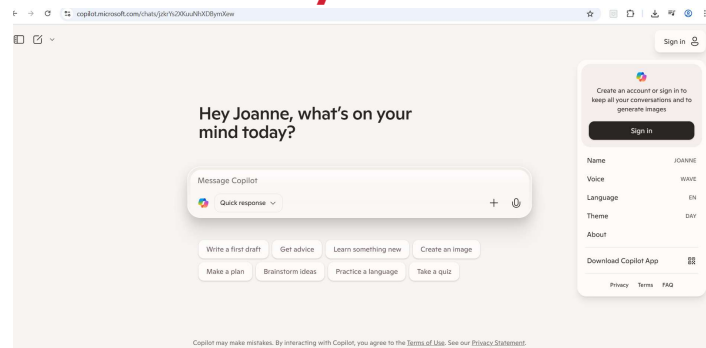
copilot.microsoft.com/chats/jzkrYx2XKuuNhXDBymXew

Sign in

Hey Joanne, what's on your mind today?

Message Copilot

Quick response

Write a first draft | Get advice | Learn something new | Create an image
Make a plan | Brainstorm ideas | Practice a language | Take a quiz

Create an account or sign in to keep all your conversations and to generate images

Sign in

Name JOANNE
Voice WAVE
Language EN
Theme DAY
About

Download Copilot App

Privacy Terms FAQ

Copilot may make mistakes. By interacting with Copilot, you agree to the Terms of Use. See our Privacy Statement.